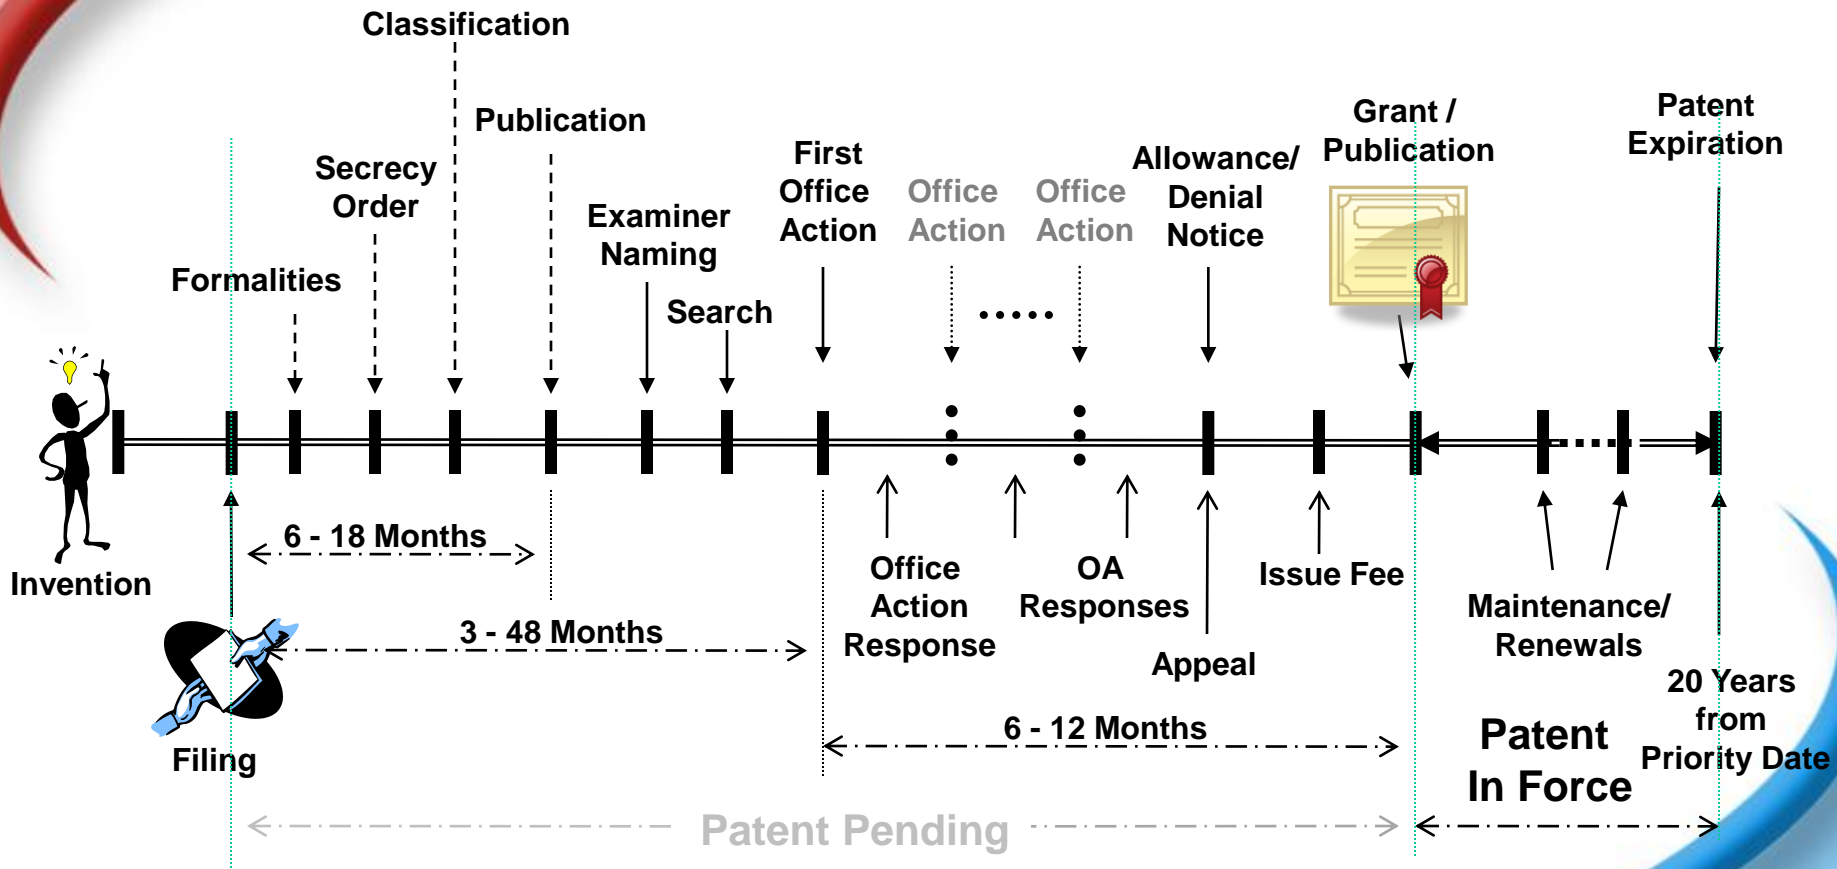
Classification

Publication

Secrecy Order

Formalities

Examiner Naming

Search

First Office Action

Office Action

Office Action

Allowance/ Denial Notice

Grant / Publication

Patent Expiration

Invention

6 - 18 Months

3 - 48 Months

Filing

Office Action Response

OA Responses

Appeal

Issue Fee

Maintenance/ Renewals

20 Years from Priority Date

6 - 12 Months

Patent In Force

Patent Pending